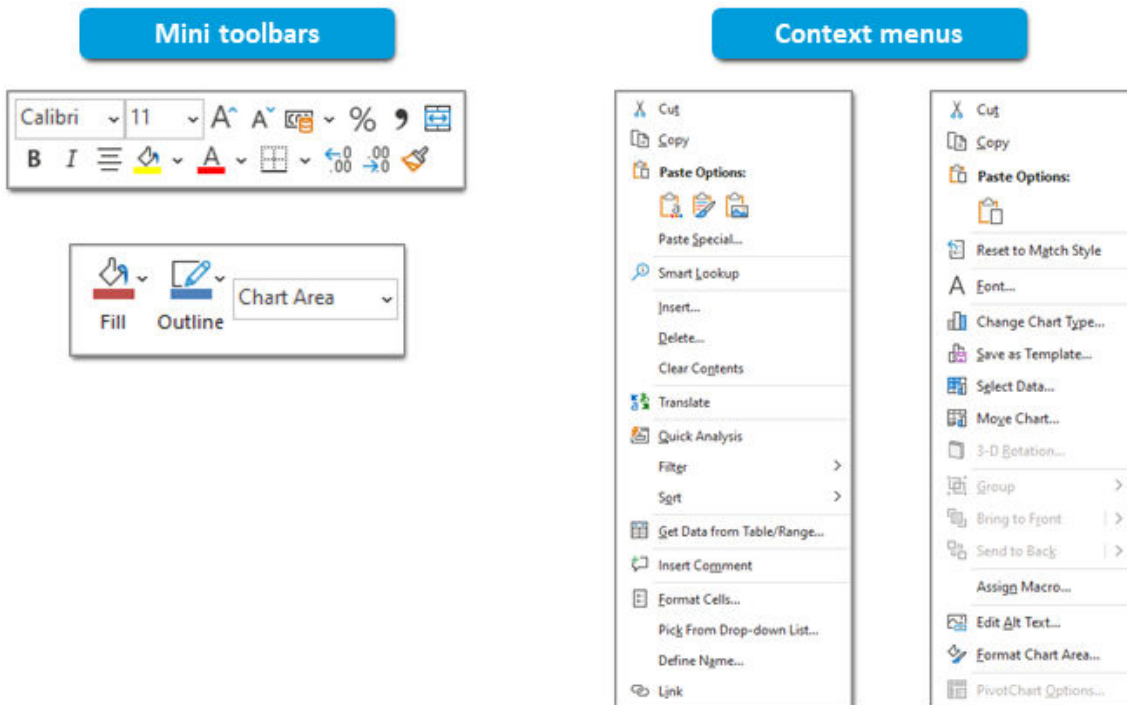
Mini toolbars

Calibri
11
A A
%
B I
A

Fill
Outline
Chart Area

Context menus

Cut
Copy
Paste Options:
Paste Special...
Smart Lookup
Insert...
Delete...
Clear Contents
Translate
Quick Analysis
Filter
Sort
Get Data from Table/Range...
Insert Comment
Format Cells...
Pick From Drop-down List...
Define Name...
Link

Cut
Copy
Paste Options:
Reset to Match Style
Font...
Change Chart Type...
Save as Template...
Select Data...
Move Chart...
3-D Rotation...
Group
Bring to Front
Send to Back
Assign Macro...
Edit Alt Text...
Format Chart Area...
PivotChart Options...